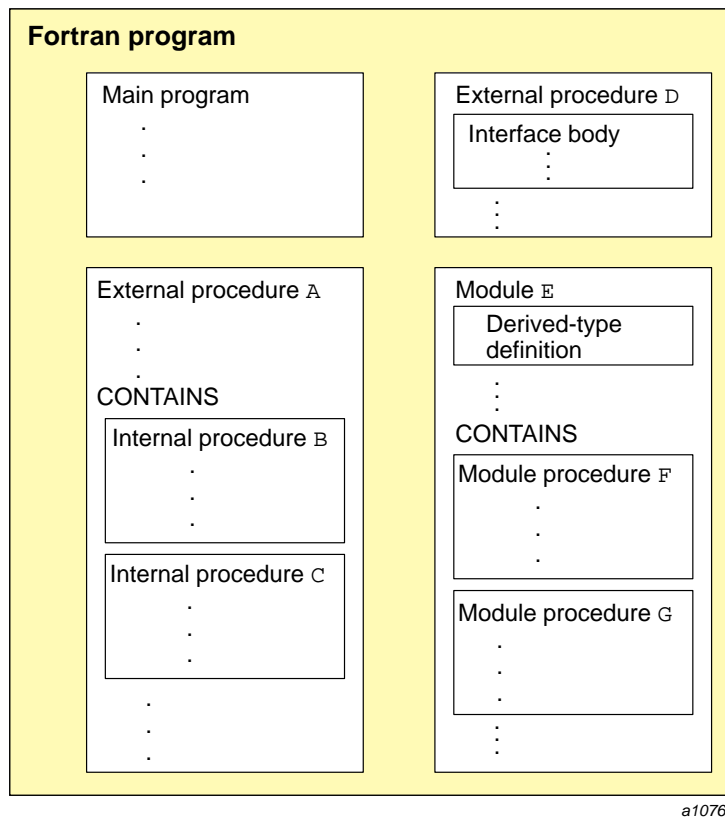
**Fortran program**

Main program
.
.
.

External procedure D
Interface body
.
.
.

External procedure A
.
.
.
CONTAINS
Internal procedure B
.
.
.
Internal procedure C
.
.
.
.
.
.

Module E
Derived-type definition
.
.
.
CONTAINS
Module procedure F
.
.
.
Module procedure G
.
.
.
.
.
.

a1076